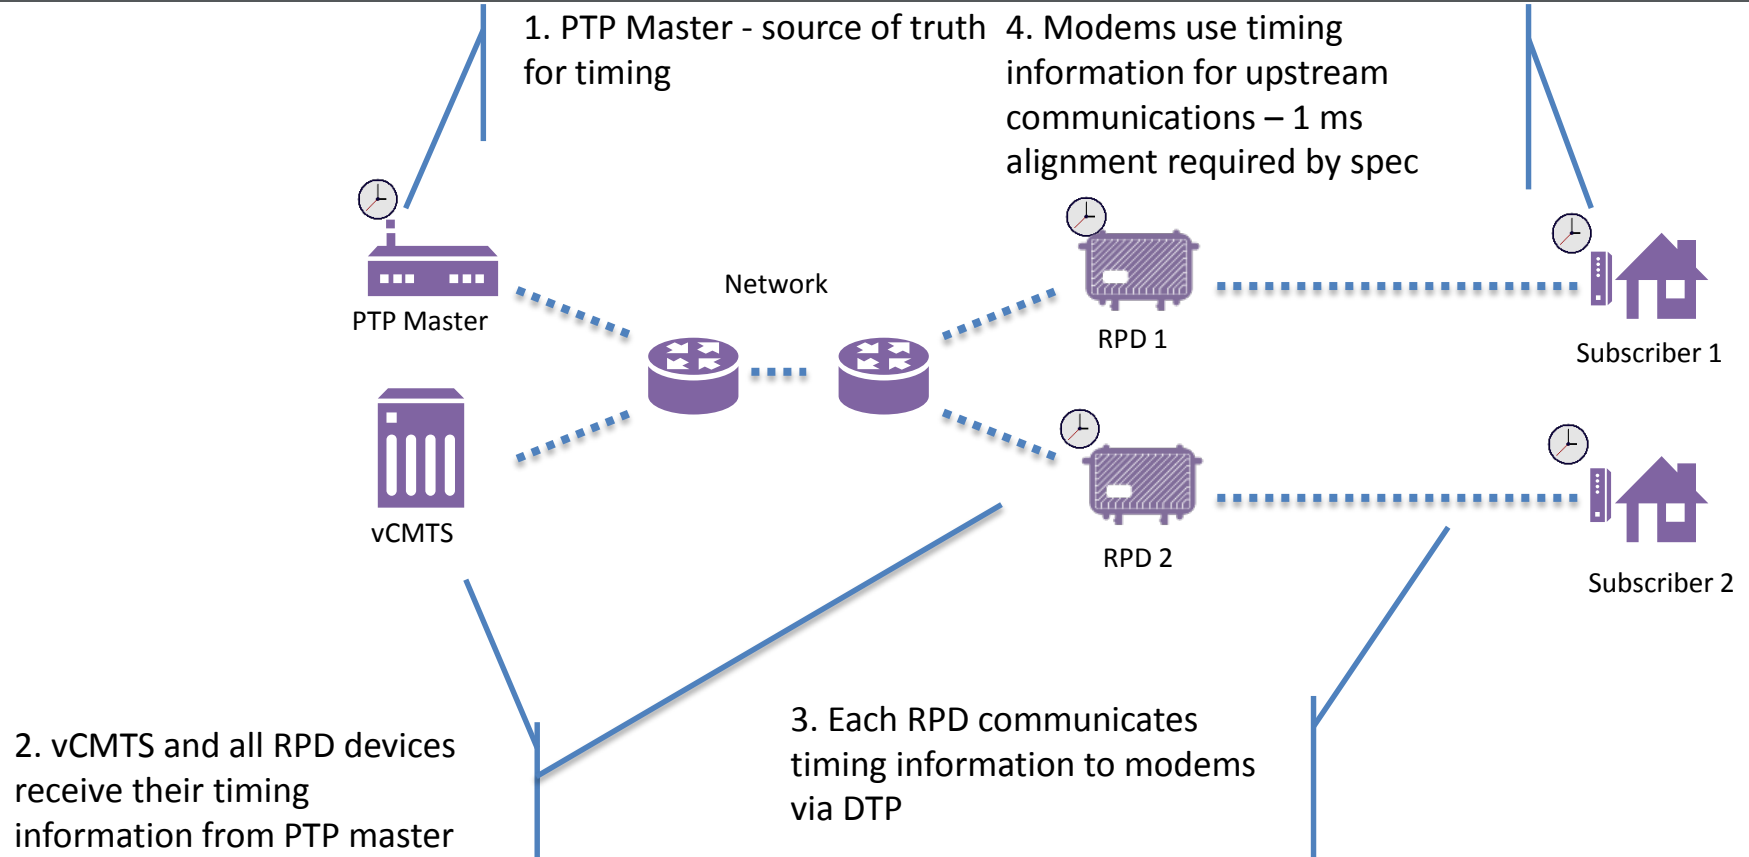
1. PTP Master - source of truth for timing

4. Modems use timing information for upstream communications – 1 ms alignment required by spec

PTP Master

Network

RPD 1

Subscriber 1

vCMTS

RPD 2

Subscriber 2

2. vCMTS and all RPD devices receive their timing information from PTP master

3. Each RPD communicates timing information to modems via DTP